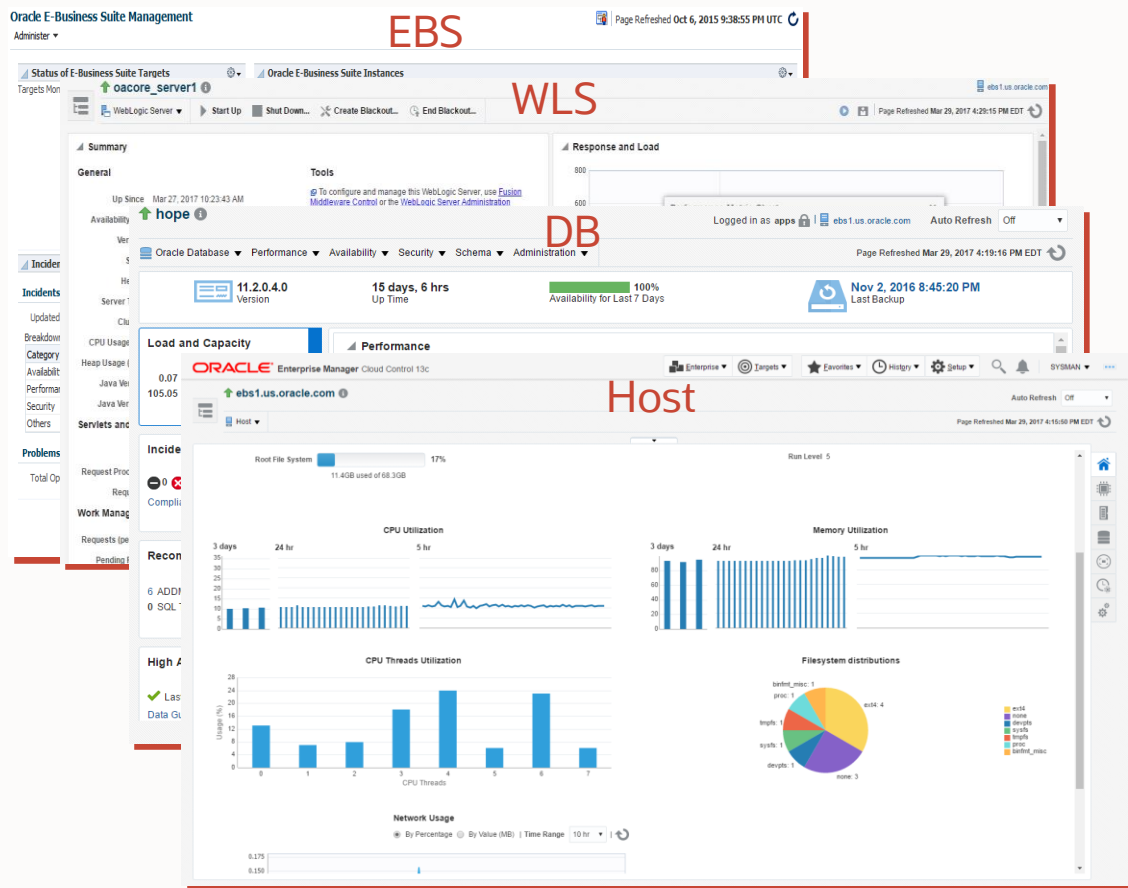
Oracle E-Business Suite Management
Administer ▾
EBS
Page Refreshed Oct 6, 2015 9:38:55 PM UTC

Status of E-Business Suite Targets
Targets Mon
Oracle E-Business Suite Instances

WLS
oacore_server1
ebs1.us.oracle.com
WebLogic Server ▾ Start Up Shut Down... Create Blackout... End Blackout...
Page Refreshed Mar 29, 2017 4:29:15 PM EDT

Summary
General
Up Since Mar 27, 2017 10:23:43 AM
Availability
Ver
Tools
To configure and manage this WebLogic Server, use Fusion Middleware Control or the WebLogic Server Administration
Response and Load
800
600

Incide
Incidents
Updated
Breakdown
Category
Availabilit
Performan
Security
Others
Problems
Total Op
CPU Usage
Heap Usage (
Java Ver
Java Ver
Servlets and
Request Proc
Requ
Work Manag
Requests (pe
Pending

DB
hope
Logged in as apps | ebs1.us.oracle.com Auto Refresh Off
Oracle Database ▾ Performance ▾ Availability ▾ Security ▾ Schema ▾ Administration ▾
Page Refreshed Mar 29, 2017 4:19:16 PM EDT
11.2.0.4.0
Version
15 days, 6 hrs
Up Time
100%
Availability for Last 7 Days
Nov 2, 2016 8:45:20 PM
Last Backup
Load and Capacity
0.07
105.05
Performance
Incide
0
Complia
Recon
6 ADDM
0 SQL
High A
Las
Data Gu

ORACLE Enterprise Manager Cloud Control 13c
Enterprise ▾ Targets ▾ Favorites ▾ History ▾ Setup ▾ SYSMAN ▾
Host
ebs1.us.oracle.com
Auto Refresh Off
Host ▾
Page Refreshed Mar 29, 2017 4:15:50 PM EDT
Root File System 17%
11.4GB used of 68.3GB
Run Level 5
CPU Utilization
3 days 24 hr 5 hr
35
30
25
20
15
10
5
0
Memory Utilization
3 days 24 hr 5 hr
80
60
40
20
0
CPU Threads Utilization
Usage (%)
28
24
20
16
12
8
4
0
0 1 2 3 4 5 6 7
CPU Threads
Filesystem distributions
binfmt_misc: 1
proc: 1
tmpfs: 1
sysfs: 1
devpts: 1
ext4: 4
none: 3
ext4
none
devpts
sysfs
tmpfs
proc
binfmt_misc
Network Usage
By Percentage By Value (MB) | Time Range 10 hr
0.175
0.150